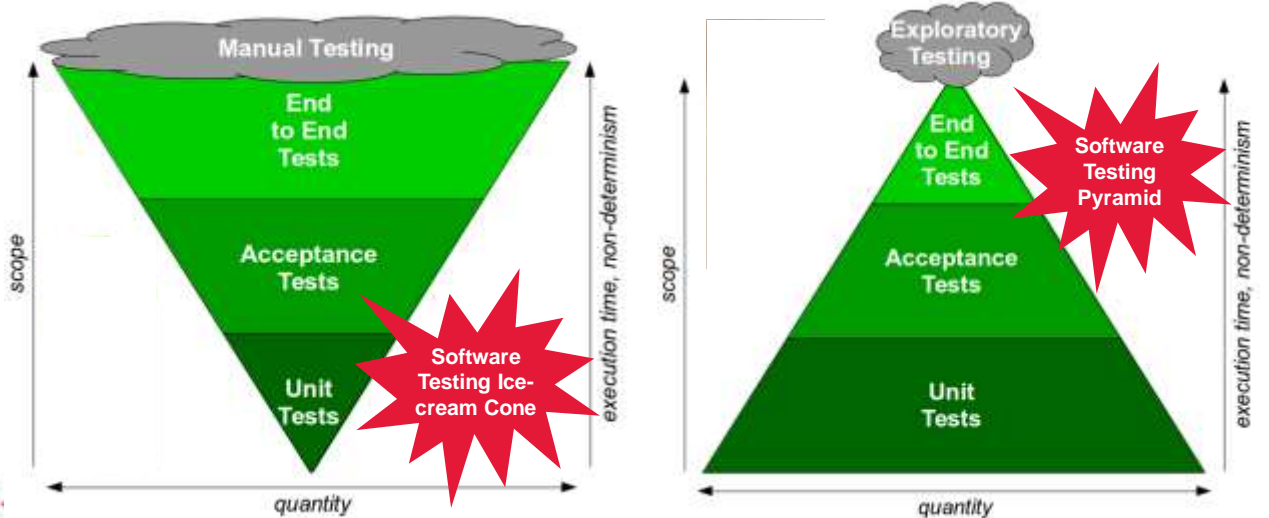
Manual Testing

End to End Tests

Acceptance Tests

Unit Tests

Software Testing Ice-cream Cone

scope

execution time, non-determinism

quantity

Exploratory Testing

End to End Tests

Software Testing Pyramid

Acceptance Tests

Unit Tests

scope

execution time, non-determinism

quantity